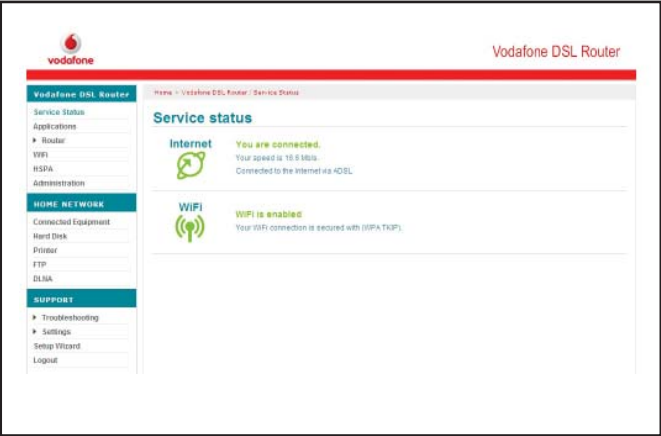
vodafone

Vodafone DSL Router

Vodafone DSL Router

Service Status
Applications
▶ Router
WiFi
HSPA
Administration

HOME NETWORK

Connected Equipment
Hard Disk
Printer
FTP
DLNA

SUPPORT

▶ Troubleshooting
▶ Settings
Setup Wizard
Logout

Home > Vodafone DSL Router / Service Status

Service status

Internet

You are connected.
Your speed is 16.5 Mbit/s.
Connected to the Internet via ADSL

WiFi

WiFi is enabled
Your WiFi connection is secured with (WPA TKIP).